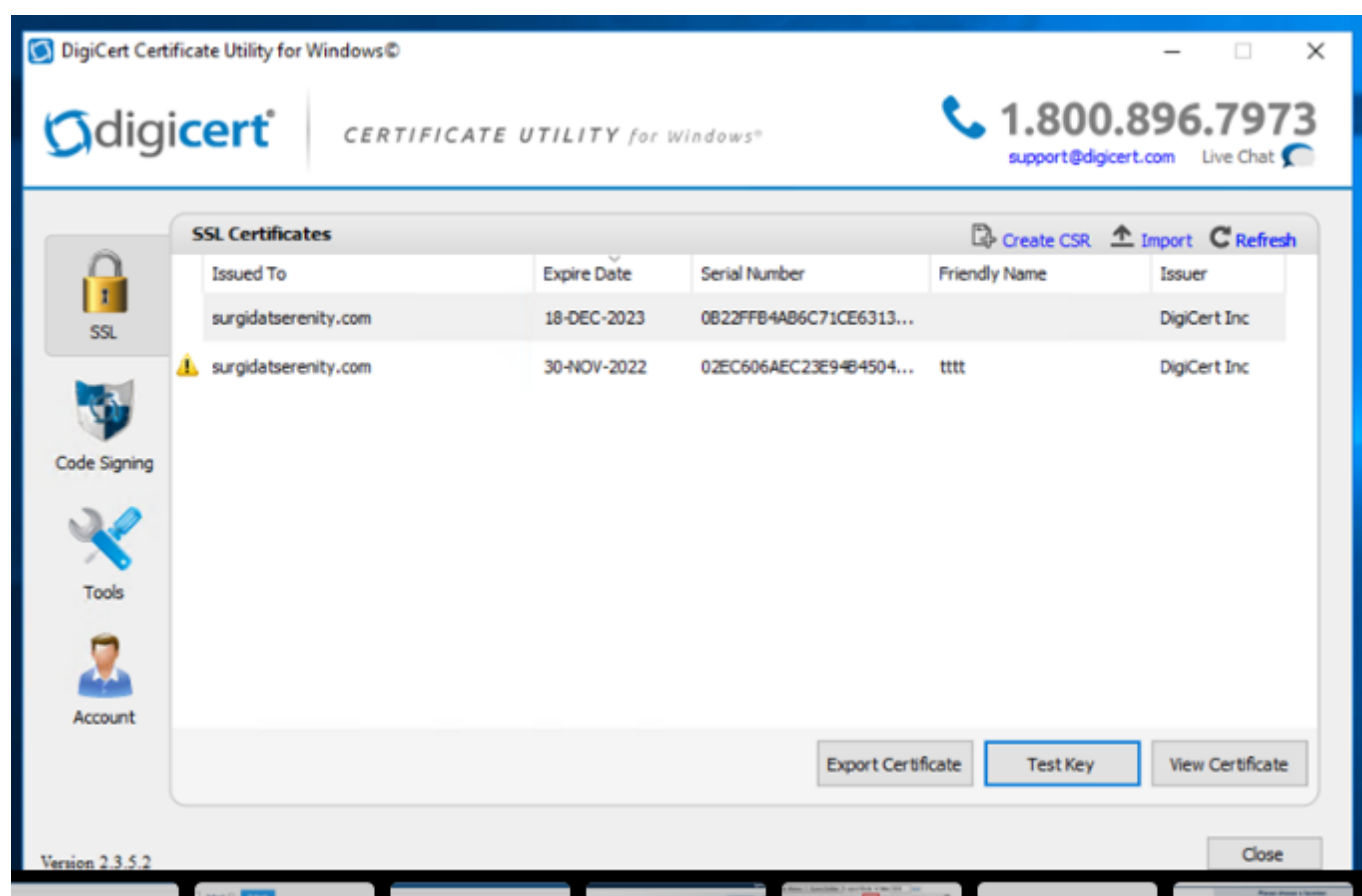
DigiCert Certificate Utility for Windows©

digicert CERTIFICATE UTILITY for Windows®

1.800.896.7973
support@digicert.com Live Chat

SSL Certificates
Create CSR Import Refresh

| Issued To | Expire Date | Serial Number | Friendly Name | Issuer |
|---|---|---|---|---|
| surgidatserenity.com | 18-DEC-2023 | 0B22FFB4AB6C71CE6313... | | DigiCert Inc |
| surgidatserenity.com | 30-NOV-2022 | 02EC606AEC23E94B4504... | tttt | DigiCert Inc |

SSL
Code Signing
Tools
Account

Export Certificate
Test Key
View Certificate

Version 2.3.5.2
Close